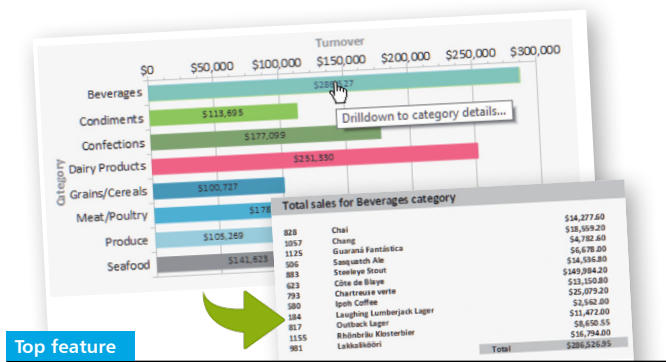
Turnover

$0 $50,000 $100,000 $150,000 $200,000 $250,000 $300,000

Category

Beverages $28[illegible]
Condiments $113,695
Confections $177,099
Dairy Products $251,330
Grains/Cereals $100,727
Meat/Poultry $178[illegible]
Produce $105,269
Seafood $141,623

Drilldown to category details...

Total sales for Beverages category

| | | |
|---|---|---|
| 828 | Chai | $14,277.60 |
| 1057 | Chang | $18,559.20 |
| 1125 | Guaraná Fantástica | $4,782.60 |
| 506 | Sasquatch Ale | $6,678.00 |
| 883 | Steeleye Stout | $14,536.80 |
| 623 | Côte de Blaye | $149,984.20 |
| 793 | Chartreuse verte | $13,150.80 |
| 580 | Ipoh Coffee | $25,079.20 |
| 184 | Laughing Lumberjack Lager | $2,562.00 |
| 817 | Outback Lager | $11,472.00 |
| 1155 | Rhönbräu Klosterbier | $8,650.55 |
| 981 | Lakkalikööri | $16,794.00 |
| | Total | $286,526.95 |

Top feature